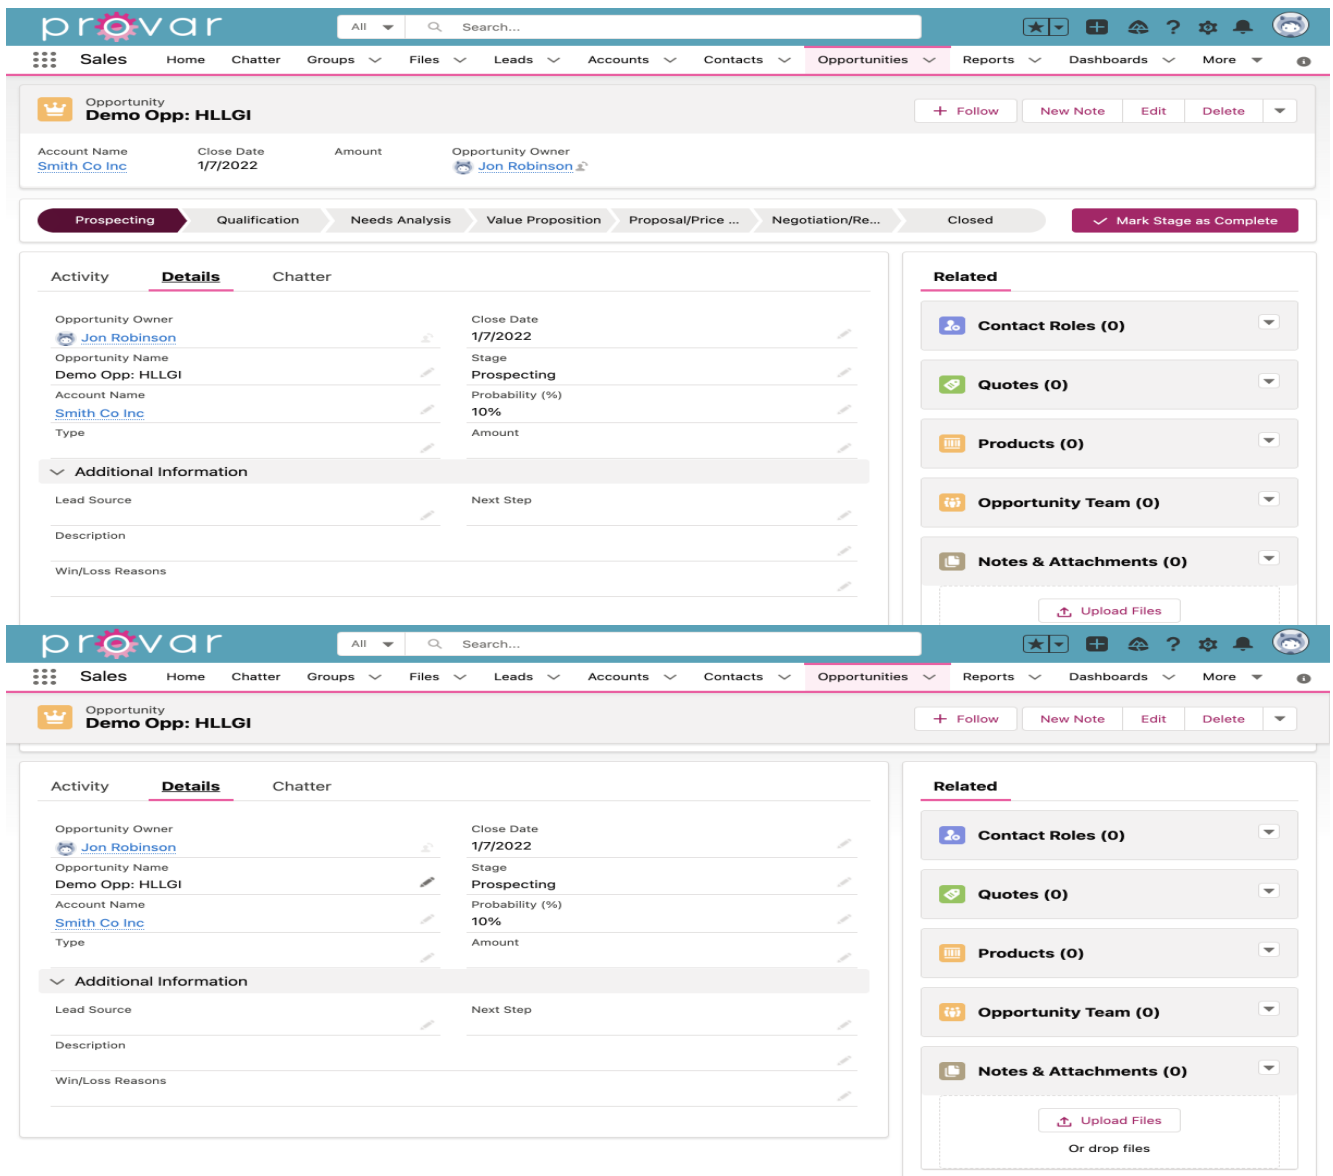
provar

All Search...

Sales Home Chatter Groups Files Leads Accounts Contacts Opportunities Reports Dashboards More

Opportunity
Demo Opp: HLLGI

+ Follow New Note Edit Delete

Account Name
Smith Co Inc

Close Date
1/7/2022

Amount

Opportunity Owner
Jon Robinson

Prospecting Qualification Needs Analysis Value Proposition Proposal/Price ... Negotiation/Re... Closed

Mark Stage as Complete

Activity Details Chatter

Opportunity Owner
Jon Robinson

Close Date
1/7/2022

Opportunity Name
Demo Opp: HLLGI

Stage
Prospecting

Account Name
Smith Co Inc

Probability (%)
10%

Type

Amount

Additional Information

Lead Source

Next Step

Description

Win/Loss Reasons

Related

Contact Roles (0)

Quotes (0)

Products (0)

Opportunity Team (0)

Notes & Attachments (0)

Upload Files

provar

All Search...

Sales Home Chatter Groups Files Leads Accounts Contacts Opportunities Reports Dashboards More

Opportunity
Demo Opp: HLLGI

+ Follow New Note Edit Delete

Activity Details Chatter

Opportunity Owner
Jon Robinson

Close Date
1/7/2022

Opportunity Name
Demo Opp: HLLGI

Stage
Prospecting

Account Name
Smith Co Inc

Probability (%)
10%

Type

Amount

Additional Information

Lead Source

Next Step

Description

Win/Loss Reasons

Related

Contact Roles (0)

Quotes (0)

Products (0)

Opportunity Team (0)

Notes & Attachments (0)

Upload Files

Or drop files